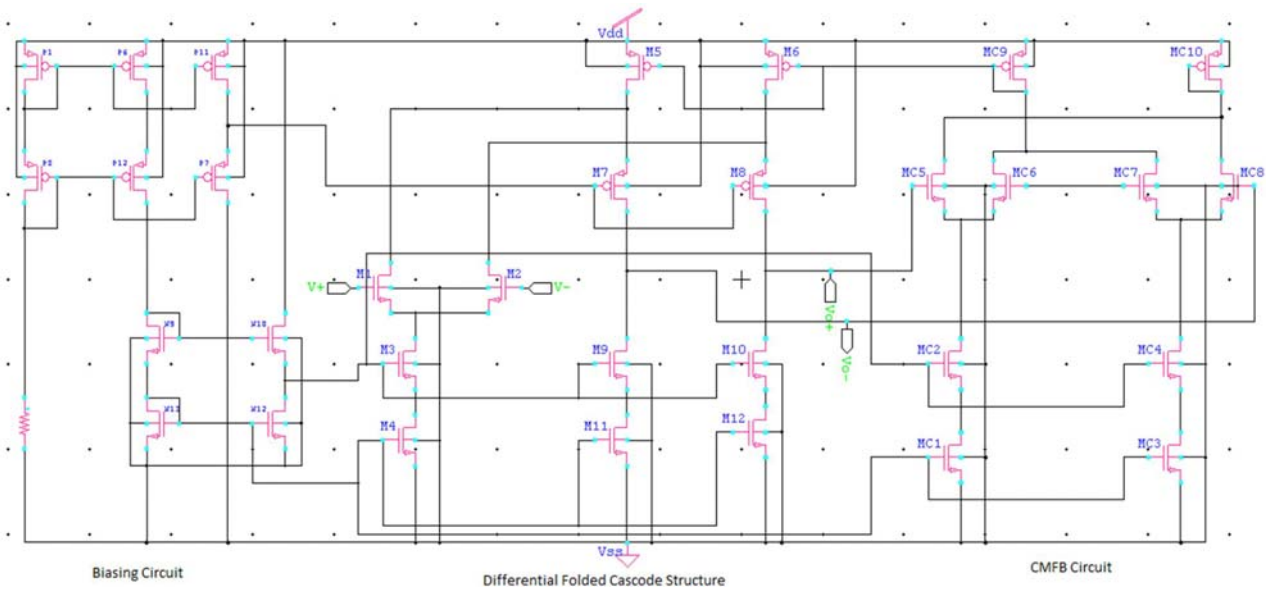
Vdd
P1
P6
P11
M5
M6
MC9
MC10
P2
P12
P7
M7
M8
MC5
MC6
MC7
MC8
M1
M2
V+
V-
+
Vo+
Vo-
N9
N10
M3
M9
M10
MC2
MC4
N13
N12
M4
M11
M12
MC1
MC3
Vss
Biasing Circuit
Differential Folded Cascode Structure
CMFB Circuit